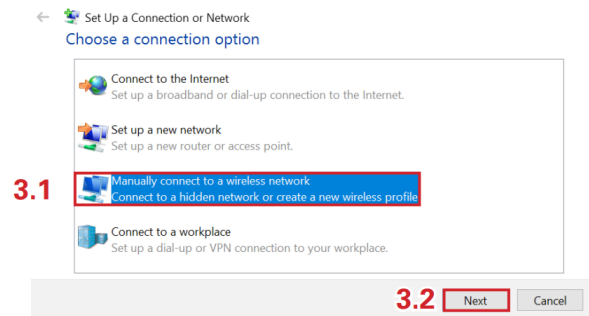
Set Up a Connection or Network

Choose a connection option

Connect to the Internet
Set up a broadband or dial-up connection to the Internet.

Set up a new network
Set up a new router or access point.

3.1

Manually connect to a wireless network
Connect to a hidden network or create a new wireless profile

Connect to a workplace
Set up a dial-up or VPN connection to your workplace.

3.2

Next

Cancel